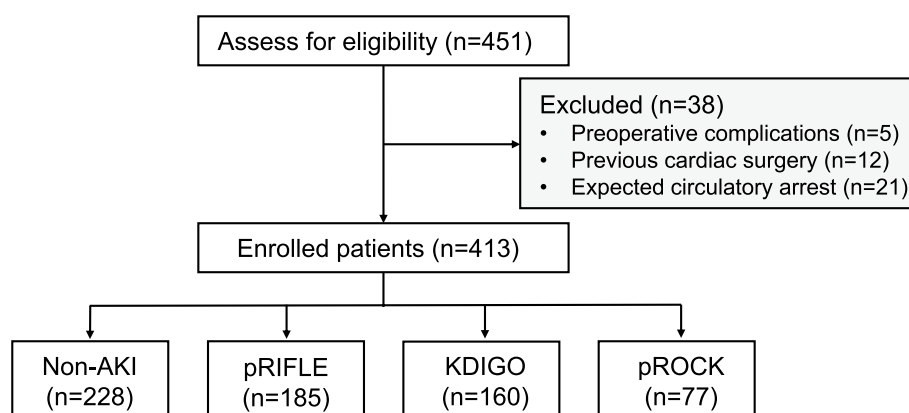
Assess for eligibility (n=451)

Excluded (n=38)
• Preoperative complications (n=5)
• Previous cardiac surgery (n=12)
• Expected circulatory arrest (n=21)

Enrolled patients (n=413)

Non-AKI (n=228)

pRIFLE (n=185)

KDIGO (n=160)

pROCK (n=77)